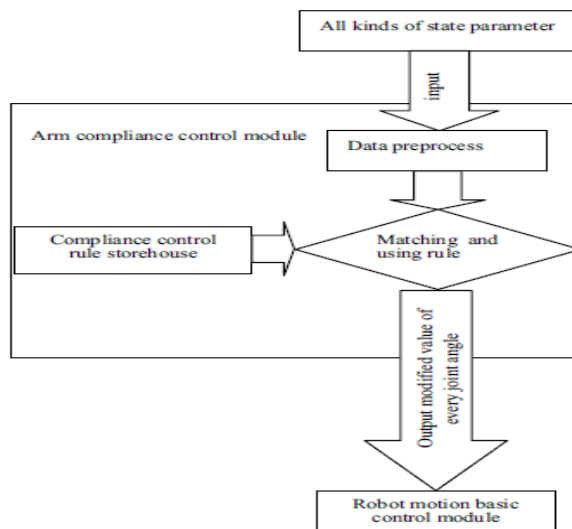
All kinds of state parameter

input

Arm compliance control module

Data preprocess

Compliance control rule storehouse

Matching and using rule

Output modified value of every joint angle

Robot motion basic control module